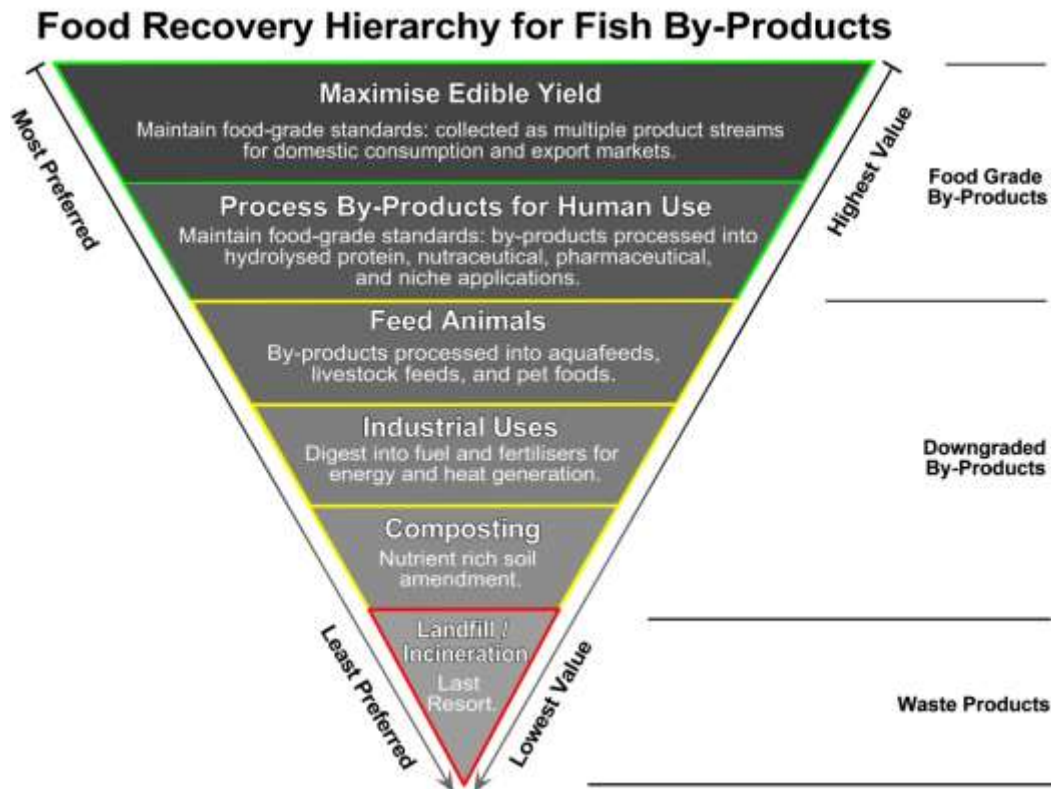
Food Recovery Hierarchy for Fish By-Products

Most Preferred

Least Preferred

Highest Value

Lowest Value

Maximise Edible Yield
Maintain food-grade standards: collected as multiple product streams for domestic consumption and export markets.

Process By-Products for Human Use
Maintain food-grade standards: by-products processed into hydrolysed protein, nutraceutical, pharmaceutical, and niche applications.

Feed Animals
By-products processed into aquafeeds, livestock feeds, and pet foods.

Industrial Uses
Digest into fuel and fertilisers for energy and heat generation.

Composting
Nutrient rich soil amendment.

Landfill / Incineration
Last Resort.

Food Grade By-Products

Downgraded By-Products

Waste Products